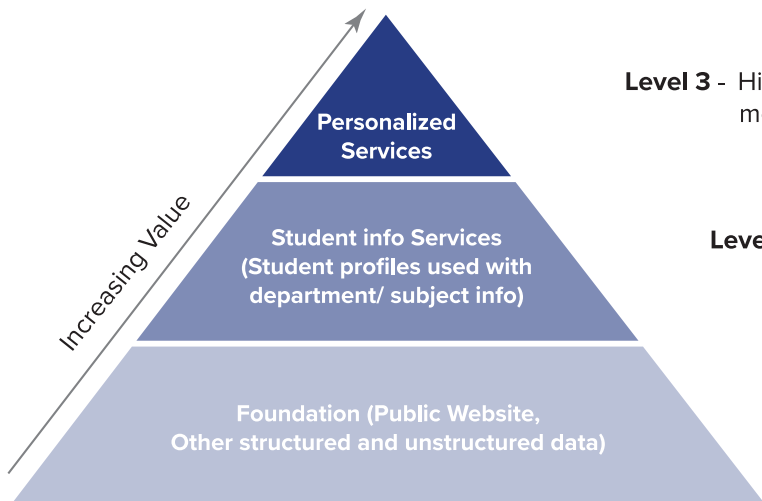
Increasing Value

Personalized Services

Student info Services (Student profiles used with department/ subject info)

Foundation (Public Website, Other structured and unstructured data)

Level 3 - Hi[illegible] m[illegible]

Leve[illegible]